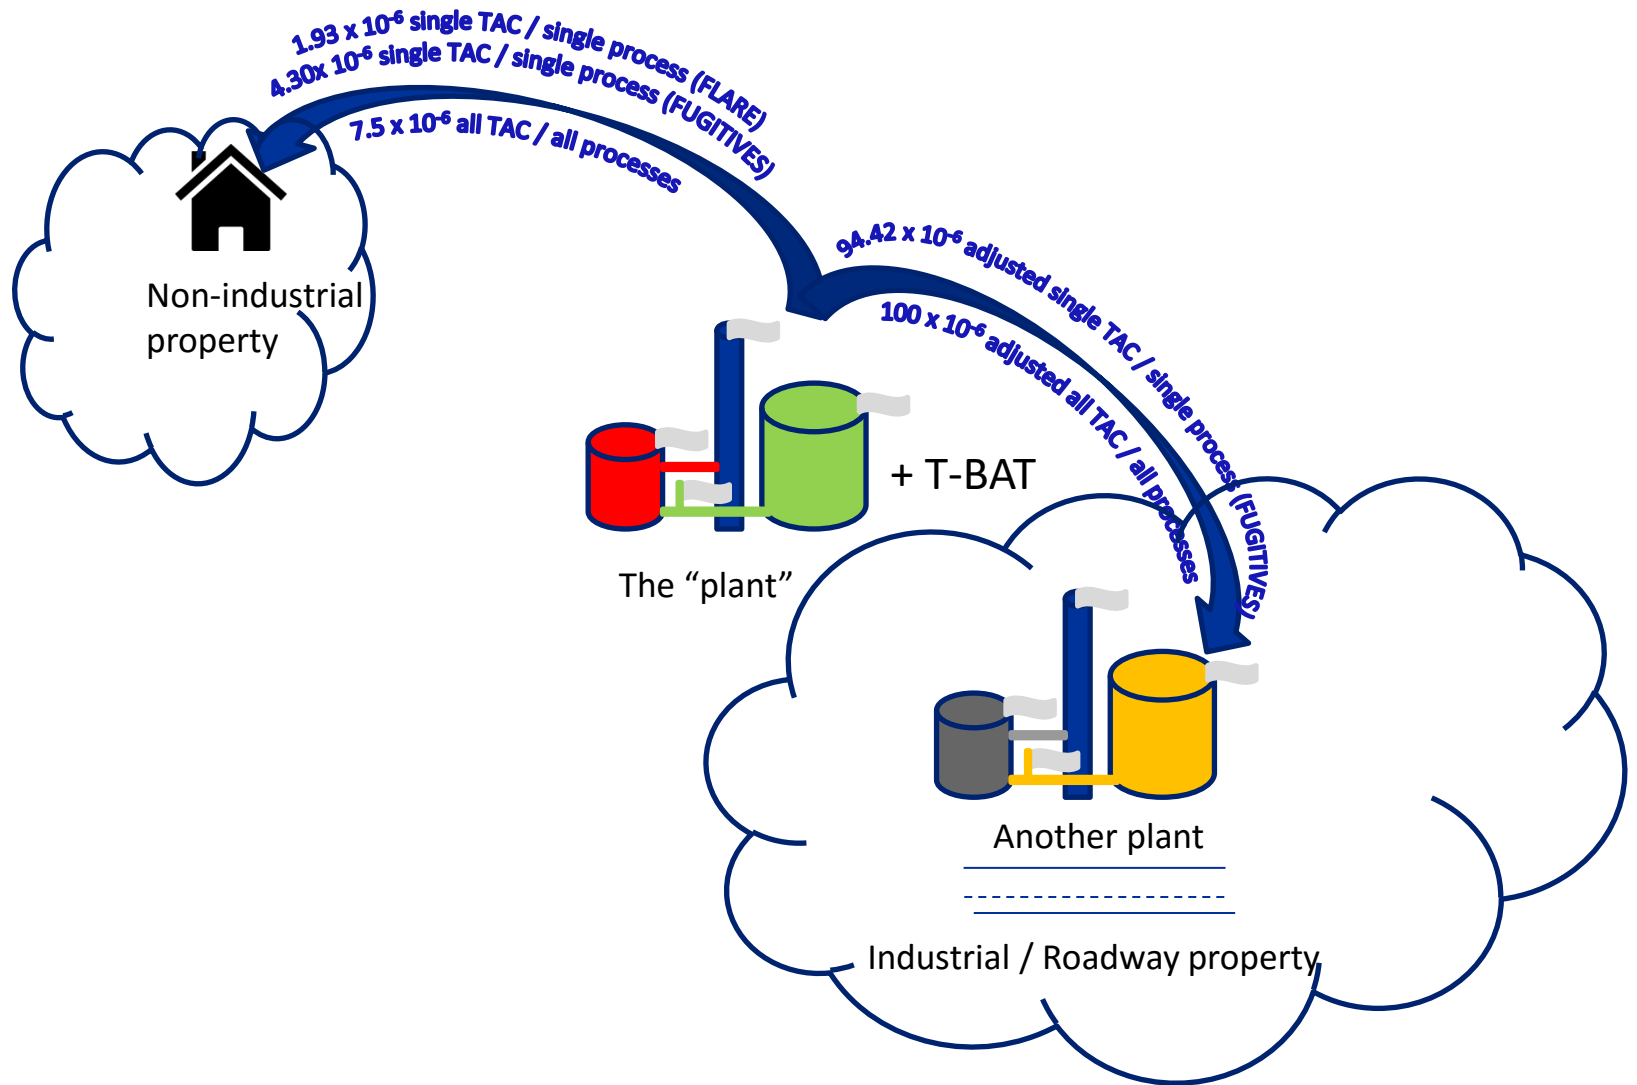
1.93 x $10^{-6}$ single TAC / single process (FLARE)
4.30x $10^{-6}$ single TAC / single process (FUGITIVES)
7.5 x $10^{-6}$ all TAC / all processes

Non-industrial property

94.42 x $10^{-6}$ adjusted single TAC / single process (FUGITIVES)
100 x $10^{-6}$ adjusted all TAC / all processes

+ T-BAT

The "plant"

Another plant

Industrial / Roadway property